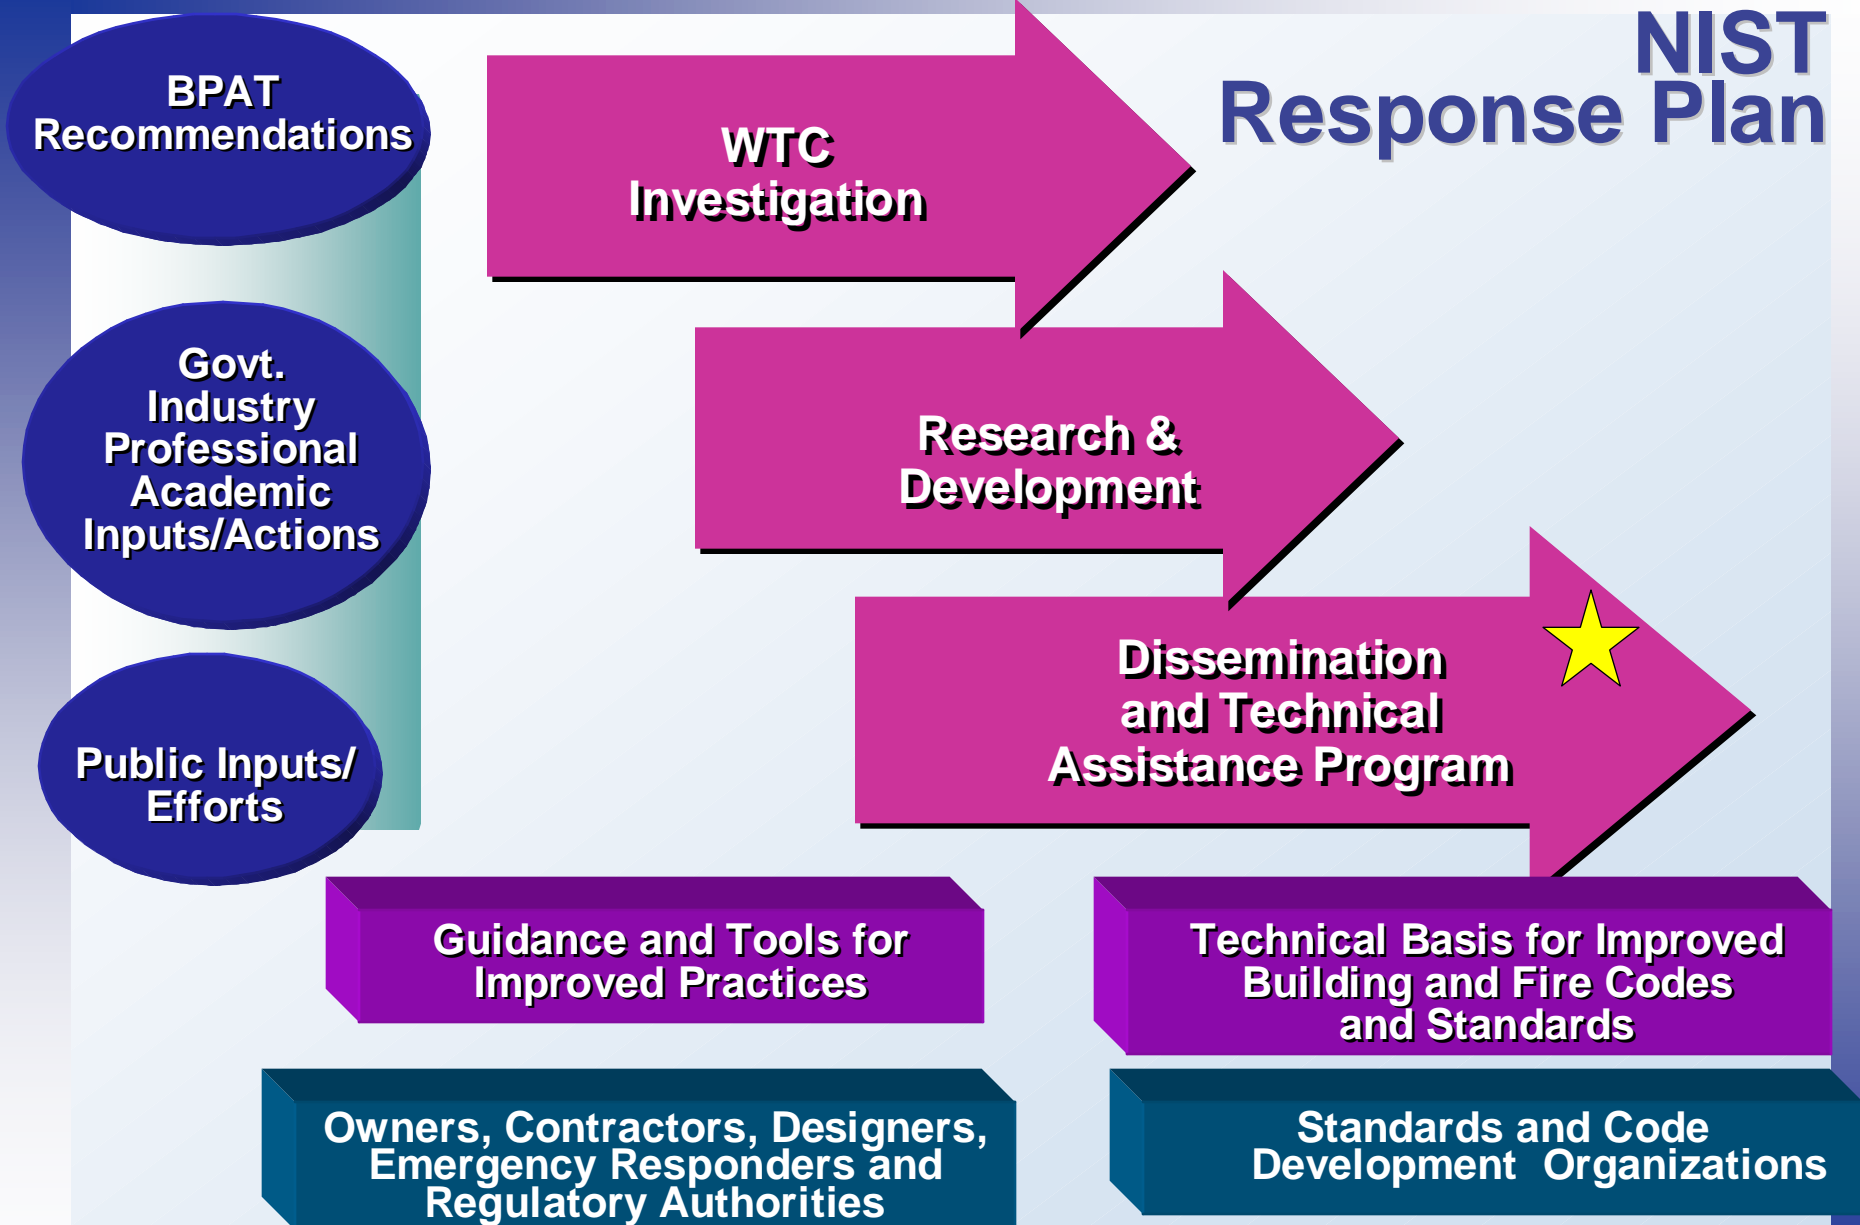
NIST
Response Plan

BPAT Recommendations

Govt.
Industry
Professional
Academic
Inputs/Actions

Public Inputs/ Efforts

WTC Investigation

Research & Development

Dissemination and Technical Assistance Program

Guidance and Tools for Improved Practices

Technical Basis for Improved Building and Fire Codes and Standards

Owners, Contractors, Designers, Emergency Responders and Regulatory Authorities

Standards and Code Development Organizations